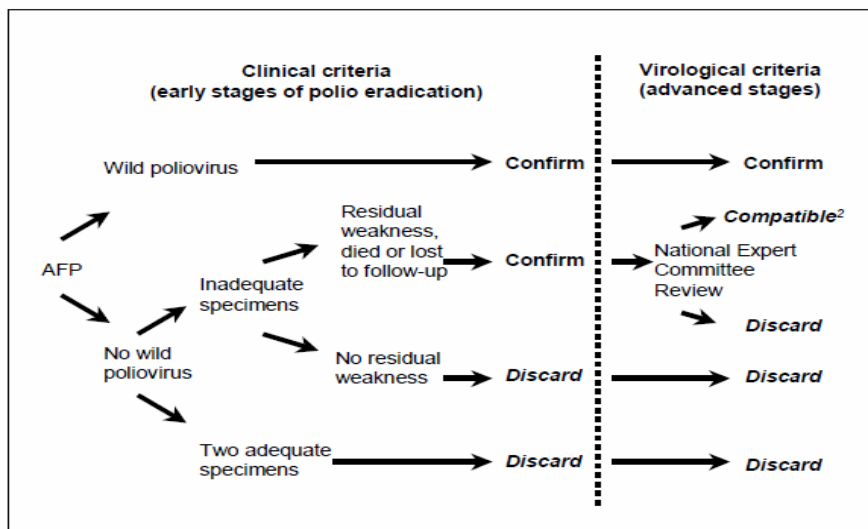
Clinical criteria
(early stages of polio eradication)

Virological criteria
(advanced stages)

Wild poliovirus

Confirm

Confirm

AFP

Residual weakness, died or lost to follow-up

Confirm

Compatible$^2$

National Expert Committee Review

Discard

Inadequate specimens

No wild poliovirus

No residual weakness

Discard

Discard

Two adequate specimens

Discard

Discard